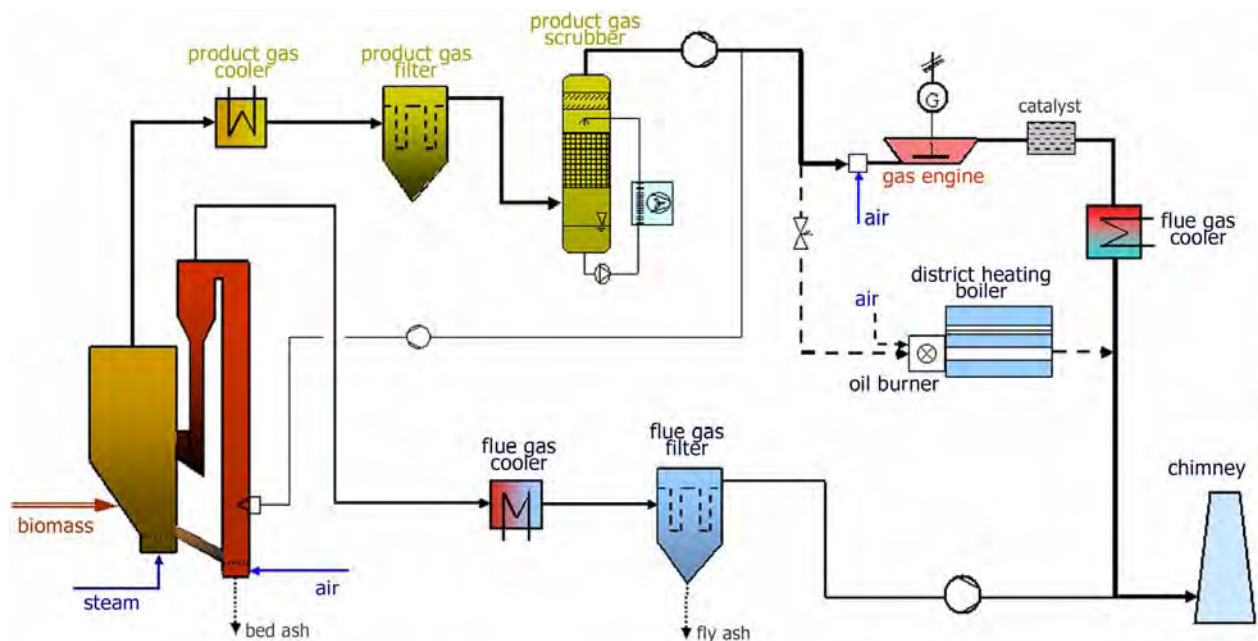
product gas cooler
product gas filter
product gas scrubber
G
catalyst
gas engine
air
flue gas cooler
district heating boiler
air
oil burner
flue gas cooler
flue gas filter
chimney
biomass
steam
air
bed ash
fly ash